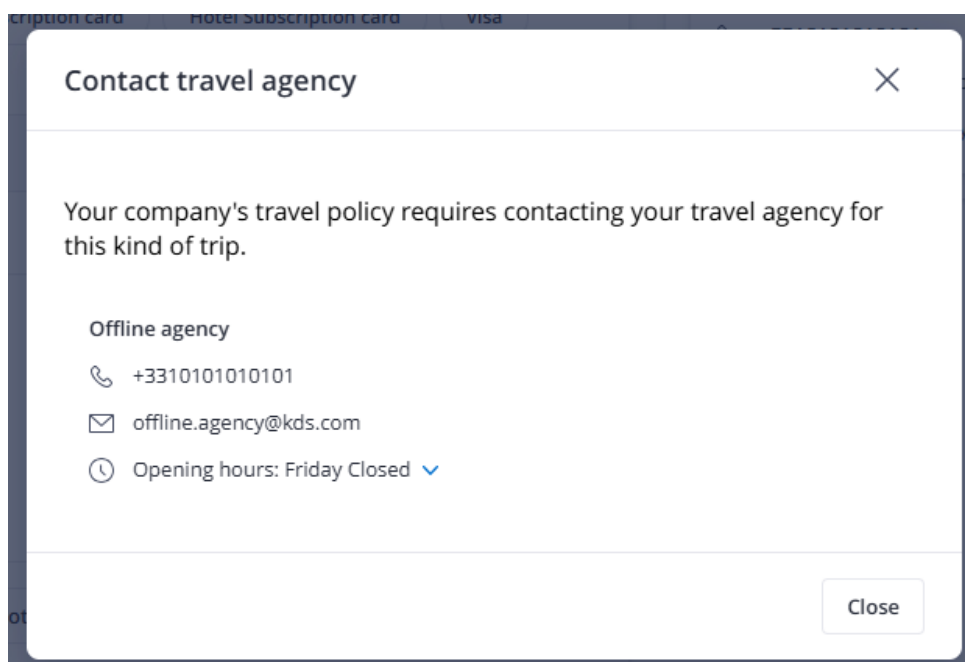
cription card Hotel Subscription card Visa

Contact travel agency

Your company's travel policy requires contacting your travel agency for this kind of trip.

Offline agency

+3310101010101

offline.agency@kds.com

Opening hours: Friday Closed

ot

Close